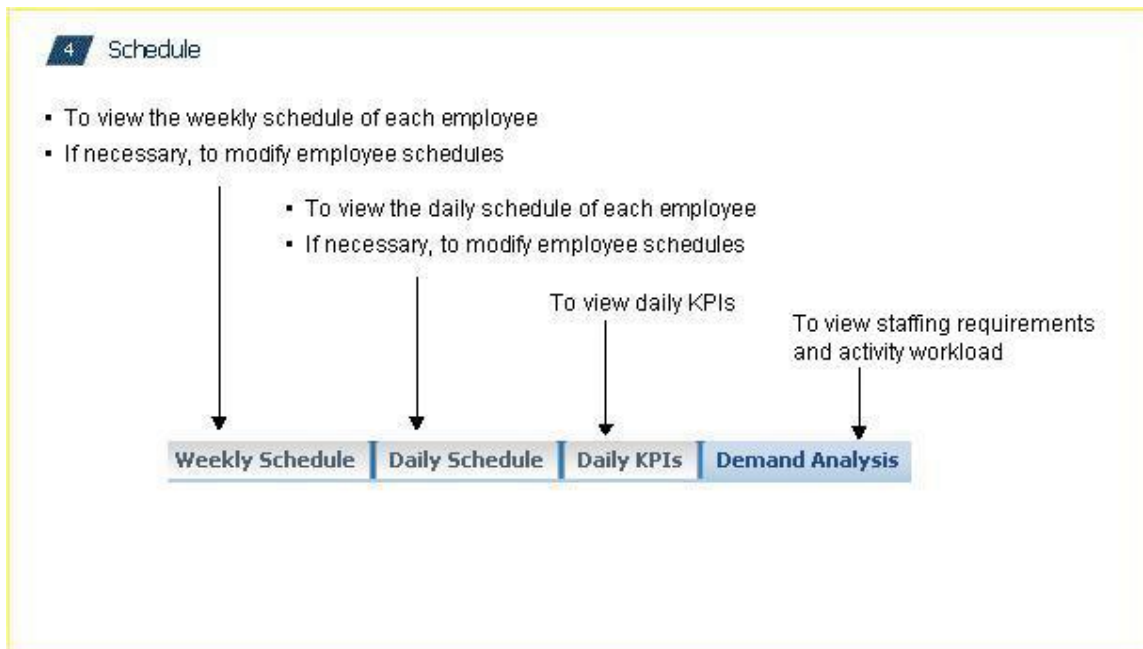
4 Schedule

- To view the weekly schedule of each employee
- If necessary, to modify employee schedules

- To view the daily schedule of each employee
- If necessary, to modify employee schedules

To view daily KPIs

To view staffing requirements and activity workload

Weekly Schedule | Daily Schedule | Daily KPIs | Demand Analysis